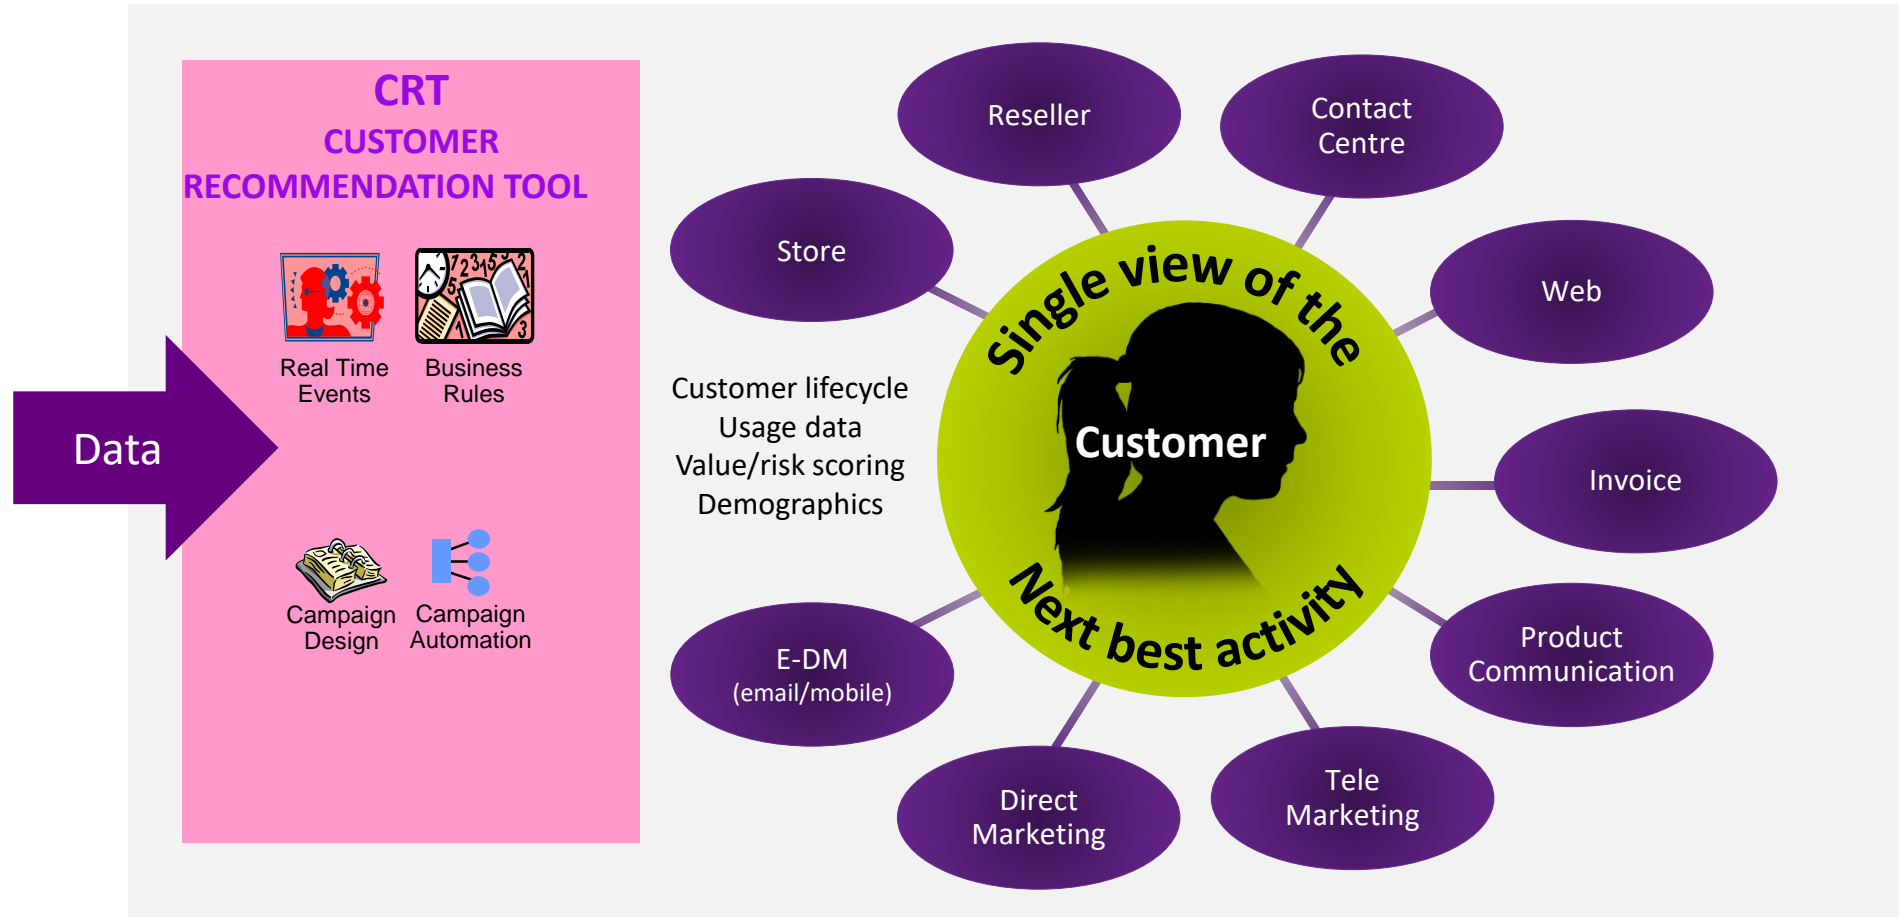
CRT
CUSTOMER
RECOMMENDATION TOOL

Real Time Events

Business Rules

Data

Campaign Design

Campaign Automation

Customer lifecycle
Usage data
Value/risk scoring
Demographics

Reseller

Contact Centre

Store

Web

Single view of the

Customer

Next best activity

Invoice

E-DM
(email/mobile)

Product Communication

Direct Marketing

Tele Marketing